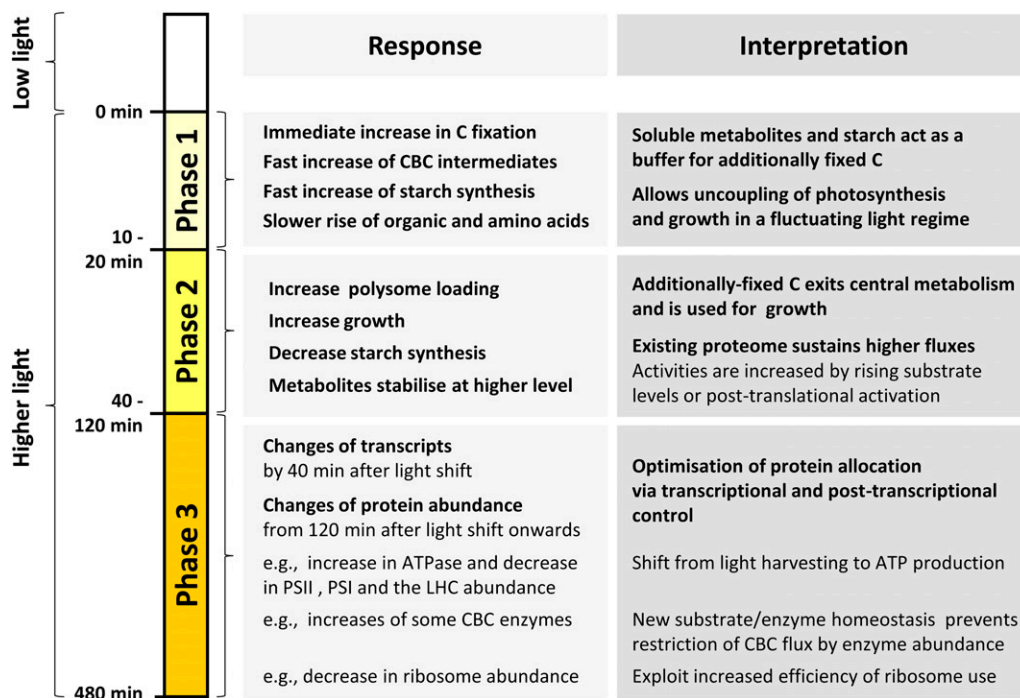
Low light

Higher light

0 min

10 - 20 min

40 - 120 min

480 min

Phase 1

Phase 2

Phase 3

| Response | Interpretation |
|---|---|
| Immediate increase in C fixation<br>Fast increase of CBC intermediates<br>Fast increase of starch synthesis<br>Slower rise of organic and amino acids | Soluble metabolites and starch act as a buffer for additionally fixed C<br>Allows uncoupling of photosynthesis and growth in a fluctuating light regime |
| Increase polysome loading<br>Increase growth<br>Decrease starch synthesis<br>Metabolites stabilise at higher level | Additionally-fixed C exits central metabolism and is used for growth<br>Existing proteome sustains higher fluxes<br>Activities are increased by rising substrate levels or post-translational activation |
| Changes of transcripts by 40 min after light shift<br>Changes of protein abundance from 120 min after light shift onwards | Optimisation of protein allocation via transcriptional and post-transcriptional control |
| e.g., increase in ATPase and decrease in PSII , PSI and the LHC abundance | Shift from light harvesting to ATP production |
| e.g., increases of some CBC enzymes | New substrate/enzyme homeostasis prevents restriction of CBC flux by enzyme abundance |
| e.g., decrease in ribosome abundance | Exploit increased efficiency of ribosome use |